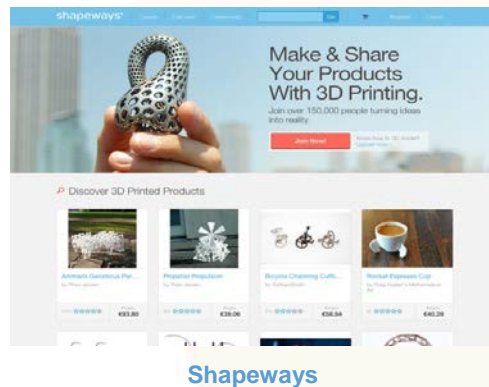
shapeways

Make & Share Your Products With 3D Printing.

Join over 150,000 people turning ideas into reality.

Join Now!

Discover 3D Printed Products

Animaris Geneticus Par...

€93.80

Propeller Propulsion

€39.06

Bicycle Chainring Cuffl...

€58.34

Rocket Espresso Cup

€40.28

Shapeways